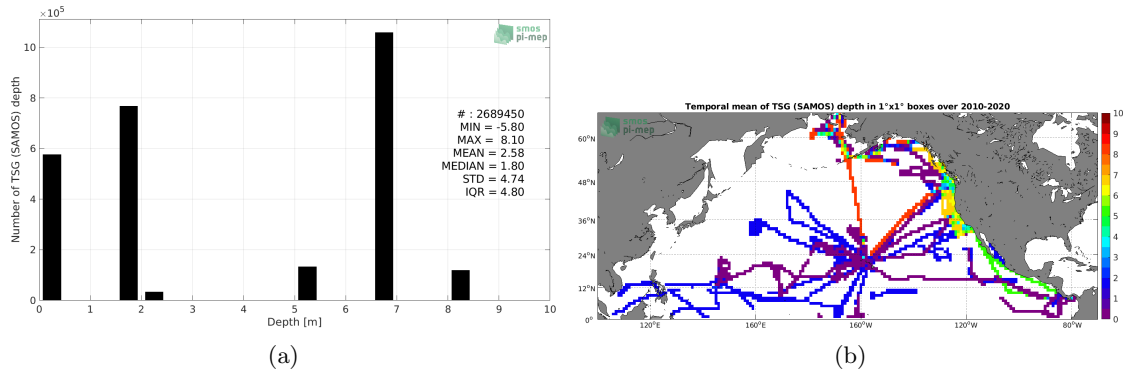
$\times 10^5$

smos pi-mep

Number of TSG (SAMOS) depth

10
8
6
4
2
0

# : 2689450
MIN = -5.80
MAX = 8.10
MEAN = 2.58
MEDIAN = 1.80
STD = 4.74
IQR = 4.80

0 1 2 3 4 5 6 7 8 9 10

Depth [m]

(a)

Temporal mean of TSG (SAMOS) depth in 1°x1° boxes over 2010-2020

smos pi-mep

60°N
48°N
36°N
24°N
12°N
0°

120°E 160°E 160°W 120°W 80°W

10
9
8
7
6
5
4
3
2
1
0

(b)